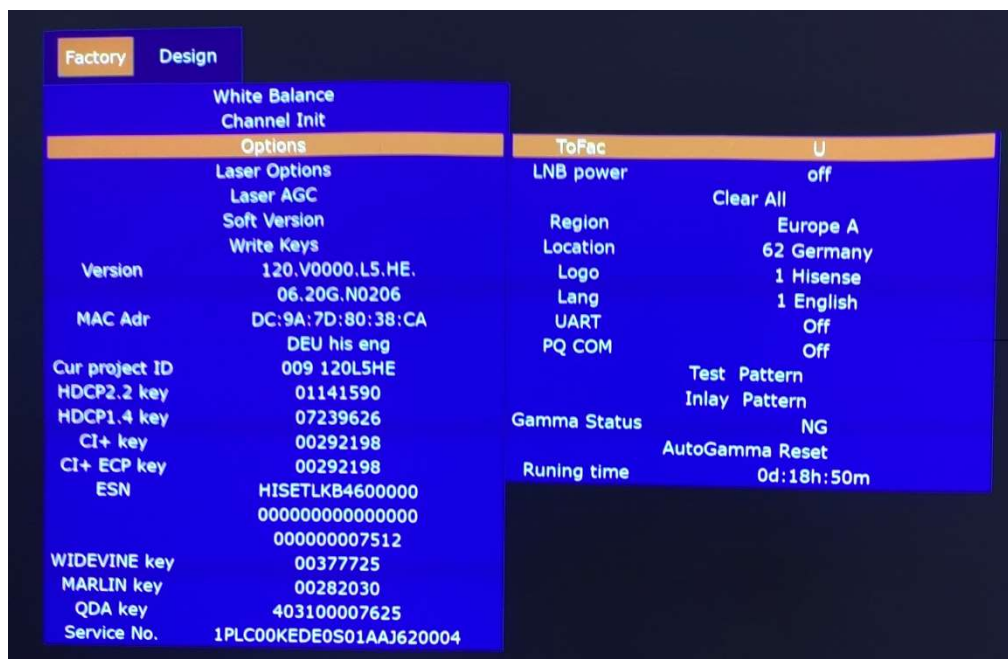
Factory Design

White Balance
Channel Init
Options
Laser Options
Laser AGC
Soft Version
Write Keys

| | |
|---|---|
| Version | 120.V0000.L5.HE. |
| | 06.20G.N0206 |
| MAC Adr | DC:9A:7D:80:38:CA |
| | DEU his eng |
| Cur project ID | 009 120L5HE |
| HDCP2.2 key | 01141590 |
| HDCP1.4 key | 07239626 |
| CI+ key | 00292198 |
| CI+ ECP key | 00292198 |
| ESN | HISETLKB4600000 |
| | 000000000000000 |
| | 000000007512 |
| WIDEVINE key | 00377725 |
| MARLIN key | 00282030 |
| QDA key | 403100007625 |
| Service No. | 1PLC00KEDE0S01AAJ620004 |

| | |
|---|---|
| ToFac | U |
| LNB power | off |
| | Clear All |
| Region | Europe A |
| Location | 62 Germany |
| Logo | 1 Hisense |
| Lang | 1 English |
| UART | Off |
| PQ COM | Off |
| | Test Pattern |
| | Inlay Pattern |
| Gamma Status | NG |
| | AutoGamma Reset |
| Runing time | 0d:18h:50m |